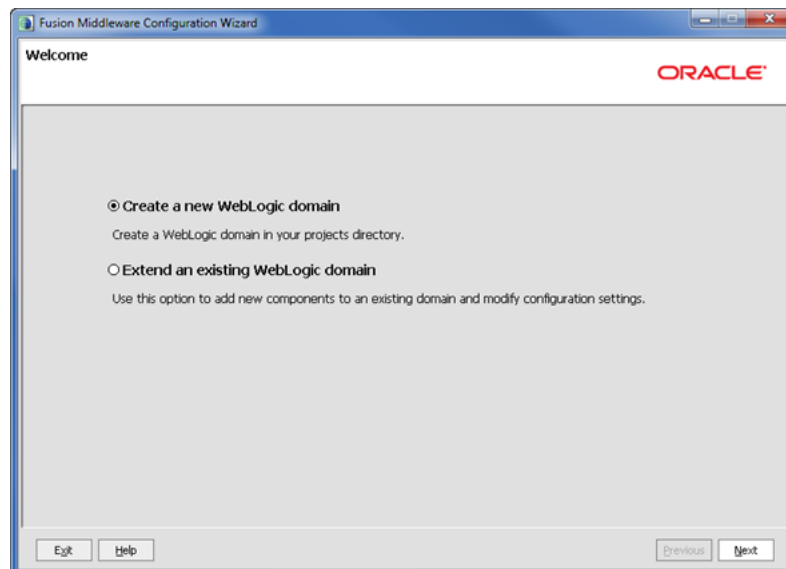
Fusion Middleware Configuration Wizard

Welcome

ORACLE

Create a new WebLogic domain

Create a WebLogic domain in your projects directory.

Extend an existing WebLogic domain

Use this option to add new components to an existing domain and modify configuration settings.

Exit Help Previous Next